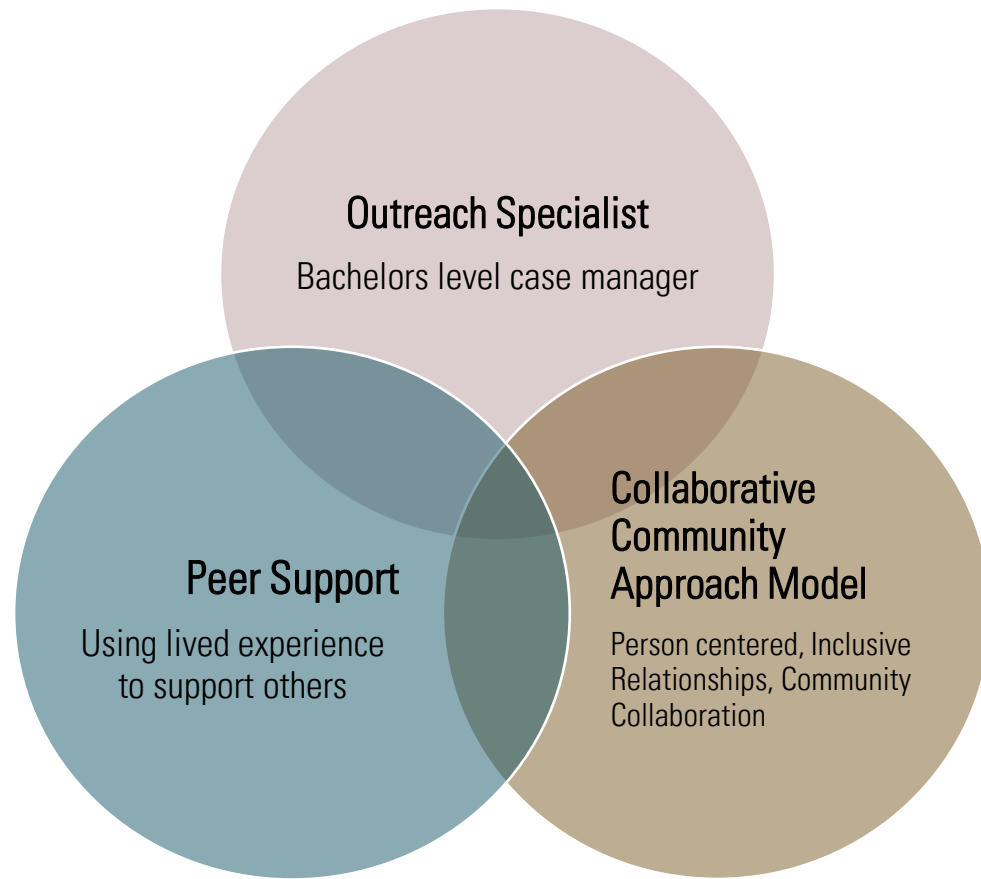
Outreach Specialist

Bachelors level case manager

Peer Support

Using lived experience to support others

Collaborative Community Approach Model

Person centered, Inclusive Relationships, Community Collaboration